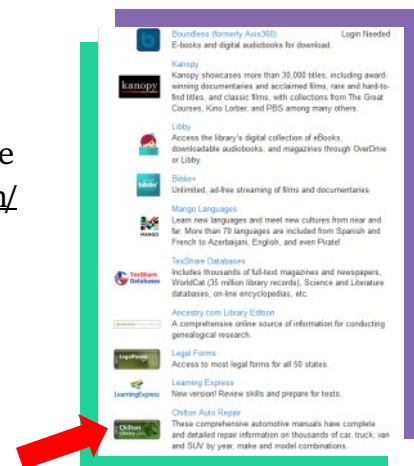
e
n/

Boundless (formerly Axis360)
Login Needed
E-books and digital audiobooks for download.

Kanopy
Kanopy showcases more than 30,000 titles, including award-winning documentaries and acclaimed films, rare and hard-to-find titles, and classic films, with collections from The Great Courses, Kino Lorber, and PBS among many others.

Libby
Access the library's digital collection of eBooks, downloadable audiobooks, and magazines through OverDrive or Libby.

Bibliio+
Unlimited, ad-free streaming of films and documentaries

Mango Languages
Learn new languages and meet new cultures from near and far. More than 70 languages are included from Spanish and French to Azerbaijani, English, and even Pirate!

TexShare Databases
Includes thousands of full-text magazines and newspapers, WorldCat (35 million library records), Science and Literature databases, on-line encyclopedias, etc.

Ancestry.com Library Edition
A comprehensive online source of information for conducting genealogical research.

Legal Forms
Access to most legal forms for all 50 states.

Learning Express
New version! Review skills and prepare for tests.

Chilton Auto Repair
These comprehensive automotive manuals have complete and detailed repair information on thousands of car, truck, van and SUV by year, make and model combinations.